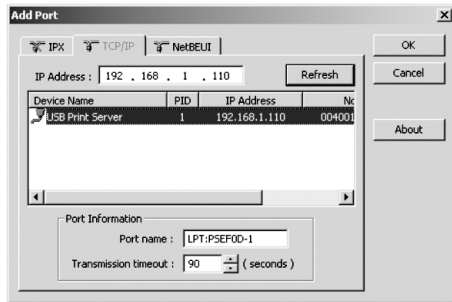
Add Port

IPX
TCP/IP
NetBEUI

IP Address : 192 . 168 . 1 . 110

Refresh

OK

Cancel

About

| Device Name | PID | IP Address | No |
|---|---|---|---|
| USB Print Server | 1 | 192.168.1.110 | 004001 |

Port Information

Port name : LPT:PSEF0D-1

Transmission timeout : 90 ( seconds )